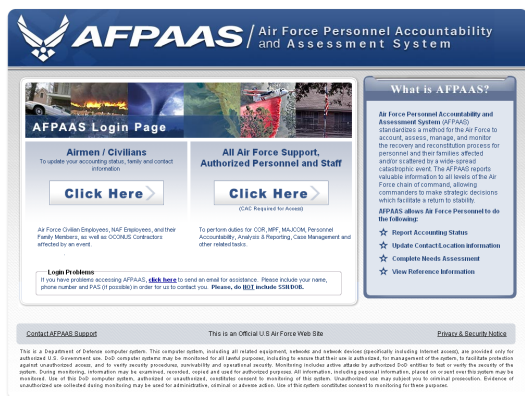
AFPAAS / Air Force Personnel Accountability and Assessment System

AFPAAS Login Page

Airmen / Civilians
To update your accounting status, family and contact information

Click Here

Air Force Civilian Employees, NAF Employees, and their Family Members, as well as OCONUS Contractors affected by an event.

All Air Force Support, Authorized Personnel and Staff

Click Here

(CAC Required for Access)

To perform duties for COR, MPF, MAJCOM, Personnel Accountability, Analysis & Reporting, Case Management and other related tasks.

Login Problems
If you have problems accessing AFPAAS, click here to send an email for assistance. Please include your name, phone number and PAS (if possible) in order for us to contact you. Please, do NOT include SSN/DOB.

What is AFPAAS?

Air Force Personnel Accountability and Assessment System (AFPAAS) standardizes a method for the Air Force to account, assess, manage, and monitor the recovery and reconstitution process for personnel and their families affected and/or scattered by a wide-spread catastrophic event. The AFPAAS reports valuable information to all levels of the Air Force chain of command, allowing commanders to make strategic decisions which facilitate a return to stability.

AFPAAS allows Air Force Personnel to do the following:

Report Accounting Status
Update Contact/Location Information
Complete Needs Assessment
View Reference Information

Contact AFPAAS Support
This is an Official U.S Air Force Web Site
Privacy & Security Notice

This is a Department of Defense computer system. This computer system, including all related equipment, networks and network devices (specifically including Internet access), are provided only for authorized U.S. Government use. DoD computer systems may be monitored for all lawful purposes, including to ensure that their use is authorized, for management of the system, to facilitate protection against unauthorized access, and to verify security procedures, survivability and operational security. Monitoring includes active attacks by authorized DoD entities to test or verify the security of the system. During monitoring, information may be examined, recorded, copied and used for authorized purposes. All information, including personal information, placed on or sent over this system may be monitored. Use of this DoD computer system, authorized or unauthorized, constitutes consent to monitoring of this system. Unauthorized use may subject you to criminal prosecution. Evidence of unauthorized use collected during monitoring may be used for administrative, criminal or adverse action. Use of this system constitutes consent to monitoring for these purposes.